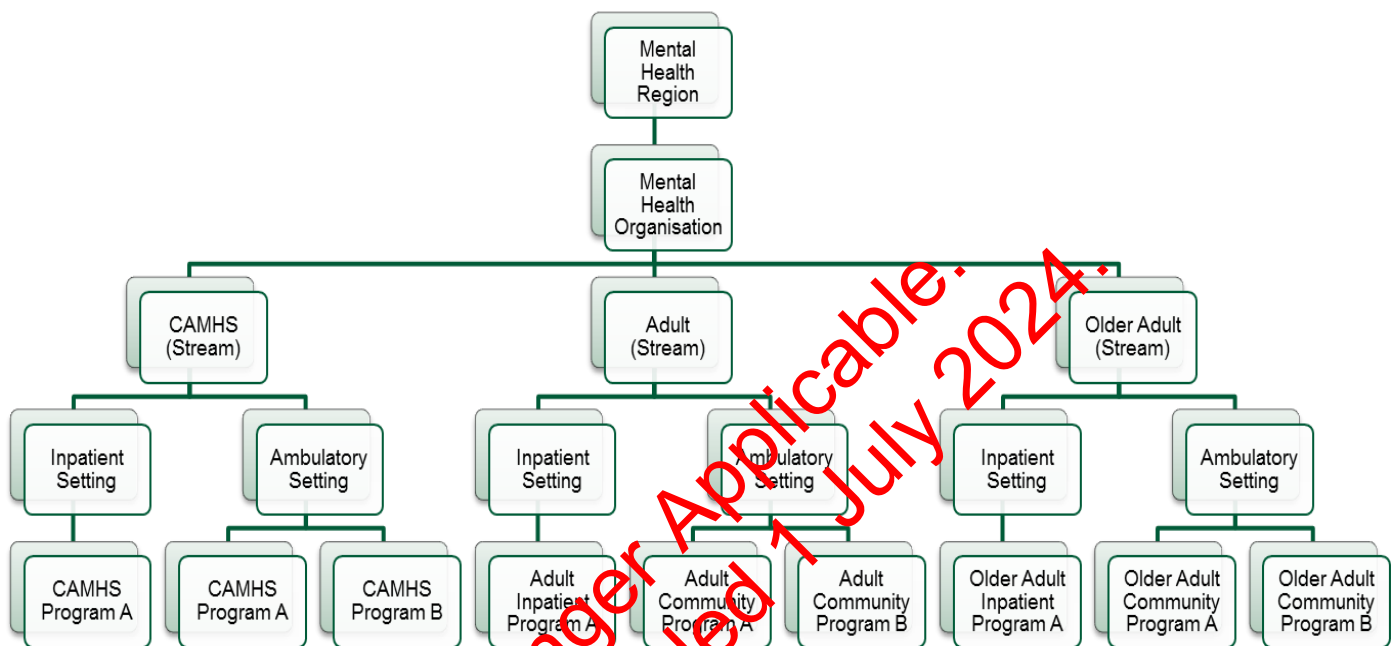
Mental Health Region

Mental Health Organisation

CAMHS (Stream)

Adult (Stream)

Older Adult (Stream)

Inpatient Setting

Ambulatory Setting

Inpatient Setting

Ambulatory Setting

Inpatient Setting

Ambulatory Setting

CAMHS Program A

CAMHS Program A

CAMHS Program B

Adult Inpatient Program A

Adult Community Program A

Adult Community Program B

Older Adult Inpatient Program A

Older Adult Community Program A

Older Adult Community Program B

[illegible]ger Applicable.
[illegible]ed 1 July 2024.